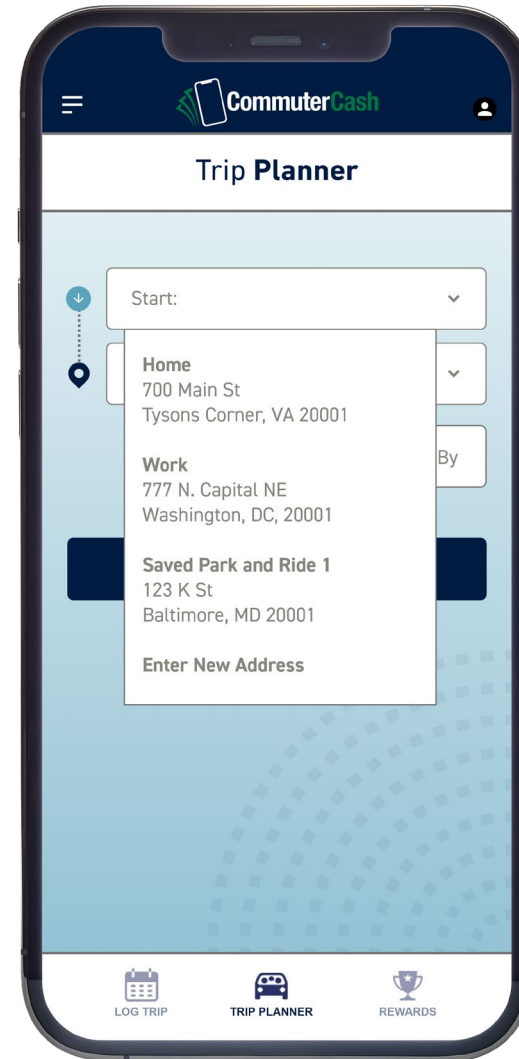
CommuterCash

Trip Planner

Start:

Home
700 Main St
Tysons Corner, VA 20001

Work
777 N. Capital NE
Washington, DC, 20001

Saved Park and Ride 1
123 K St
Baltimore, MD 20001

Enter New Address

By

LOG TRIP
TRIP PLANNER
REWARDS